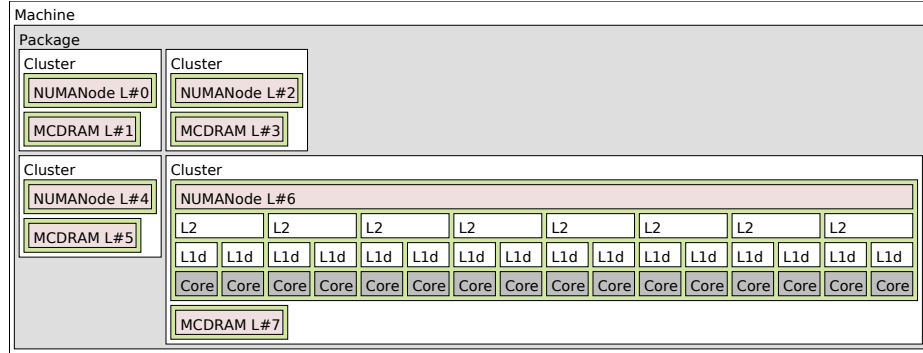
Machine

Package

Cluster

NUMANode L#0

MCDRAM L#1

Cluster

NUMANode L#2

MCDRAM L#3

Cluster

NUMANode L#4

MCDRAM L#5

Cluster

NUMANode L#6

L2 L2 L2 L2 L2 L2 L2 L2

L1d L1d L1d L1d L1d L1d L1d L1d L1d L1d L1d L1d L1d L1d L1d L1d

Core Core Core Core Core Core Core Core Core Core Core Core Core Core Core Core

MCDRAM L#7